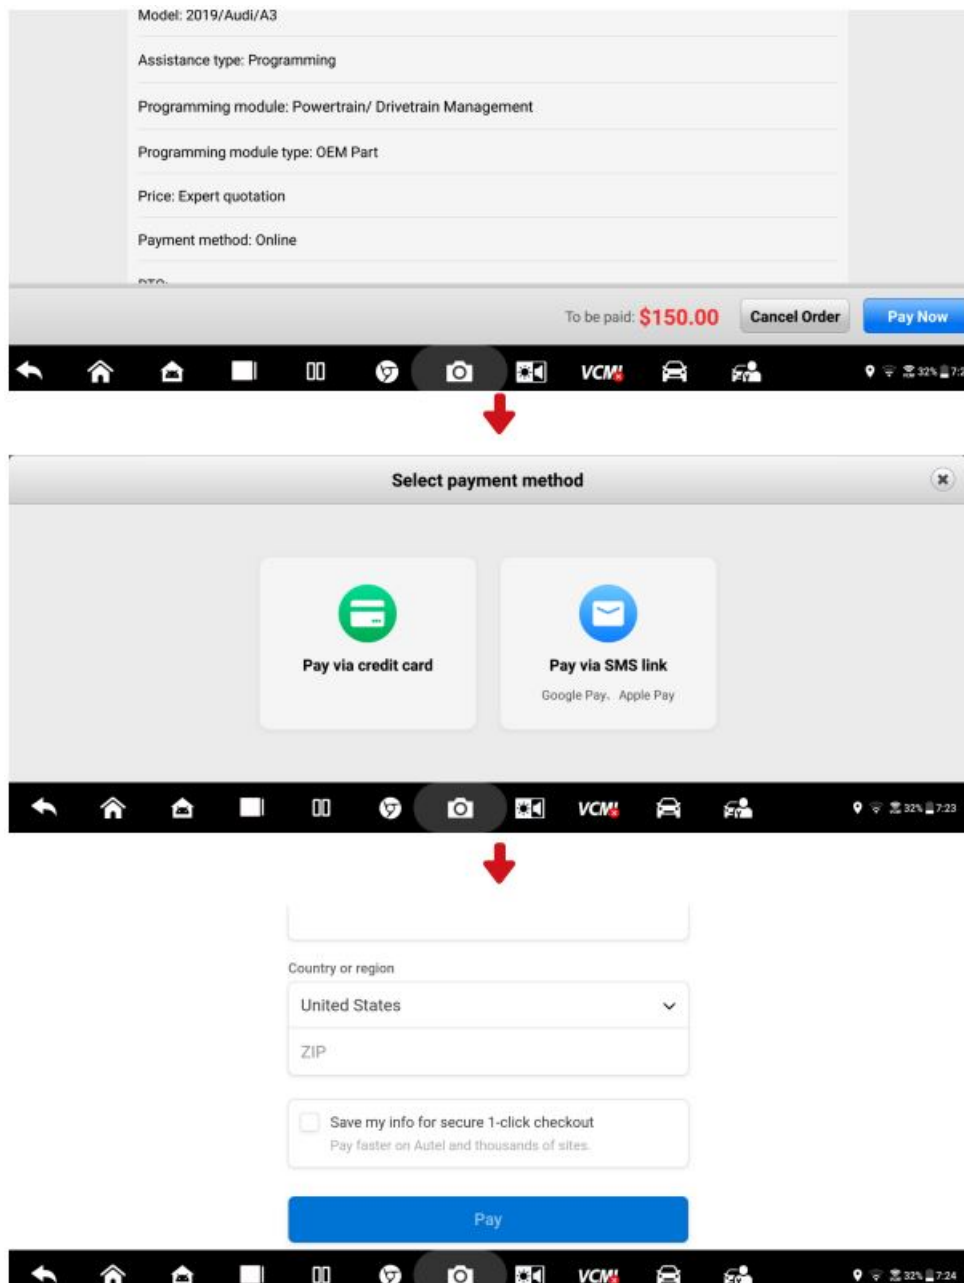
Model: 2019/Audi/A3

Assistance type: Programming

Programming module: Powertrain/ Drivetrain Management

Programming module type: OEM Part

Price: Expert quotation

Payment method: Online

To be paid: $150.00 Cancel Order Pay Now

VCMI 32% 7:2

Select payment method

Pay via credit card

Pay via SMS link

Google Pay、Apple Pay

VCMI 32% 7:23

Country or region

United States

ZIP

Save my info for secure 1-click checkout

Pay faster on Autel and thousands of sites.

Pay

VCMI 32% 7:24